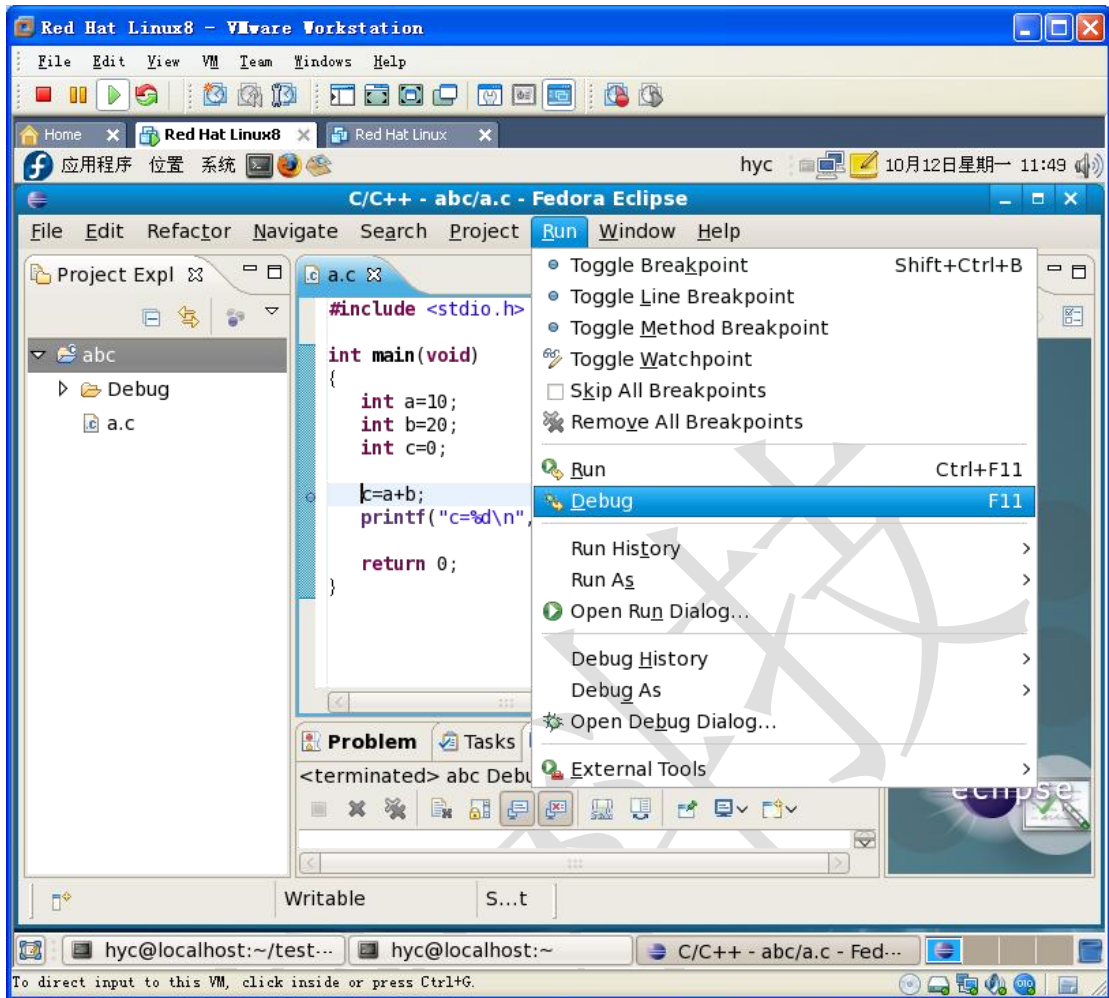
Red Hat Linux8 - VMware Workstation

File Edit View VM Team Windows Help

Home | Red Hat Linux8 | Red Hat Linux

应用程序 位置 系统 hyc 10月12日星期一 11:49

C/C++ - abc/a.c - Fedora Eclipse

File Edit Refactor Navigate Search Project Run Window Help

Project Expl

abc
Debug
a.c

a.c

#include <stdio.h>

int main(void)
{
int a=10;
int b=20;
int c=0;

c=a+b;
printf("c=%d\n",

return 0;
}

Toggle Breakpoint Shift+Ctrl+B
Toggle Line Breakpoint
Toggle Method Breakpoint
Toggle Watchpoint
Skip All Breakpoints
Remove All Breakpoints
Run Ctrl+F11
Debug F11
Run History
Run As
Open Run Dialog...
Debug History
Debug As
Open Debug Dialog...
External Tools

Problem | Tasks
<terminated> abc Debu

Writable | S...t

hyc@localhost:~/test··· | hyc@localhost:~ | C/C++ - abc/a.c - Fed···

To direct input to this VM, click inside or press Ctrl+G.